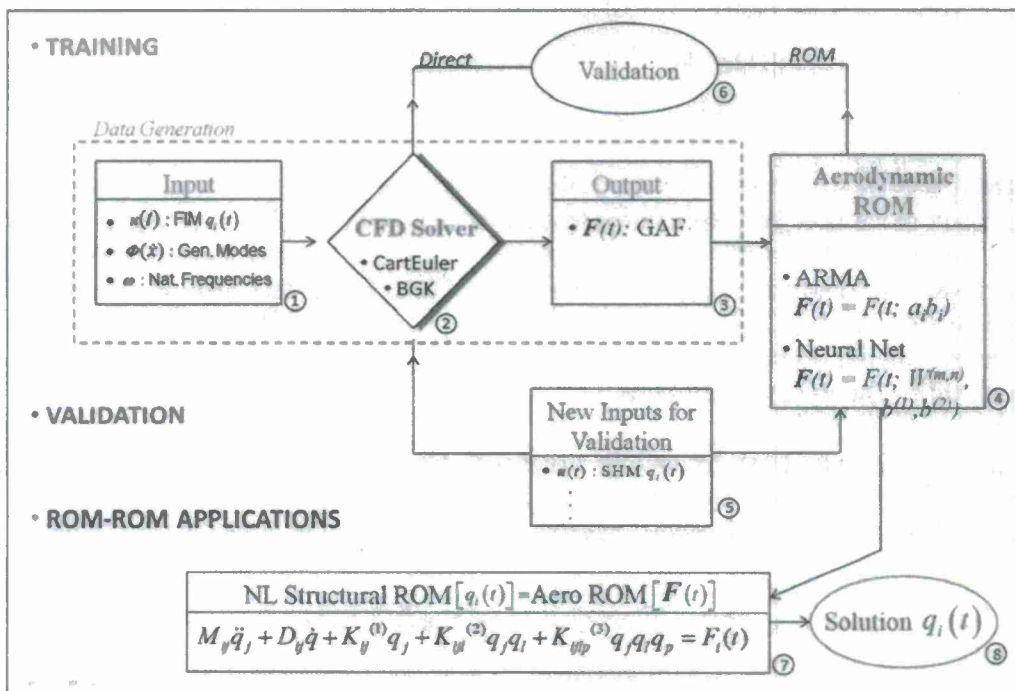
• TRAINING

Direct

Validation

ROM

⑥

Data Generation

Input

• $u(t)$ : FIM $q_i(t)$

• $\Phi(\hat{x})$ : Gen. Modes

• $\omega$ : Nat. Frequencies

①

CFD Solver

• CartEuler

• BGK

②

Output

• $F(t)$: GAF

③

Aerodynamic ROM

• ARMA

$F(t) = F(t; a_i b_i)$

• Neural Net

$F(t) = F(t; W^{(m,n)}, b^{(1)}, b^{(2)})$

④

• VALIDATION

New Inputs for Validation

• $u(t)$ : SHM $q_i(t)$

⑤

• ROM-ROM APPLICATIONS

NL Structural ROM $[q_i(t)]$ = Aero ROM $[F(t)]$

$M_{ij}\ddot{q}_j + D_{ij}\dot{q} + K_{ij}^{(1)}q_j + K_{ijl}^{(2)}q_j q_l + K_{ijlp}^{(3)}q_j q_l q_p = F_i(t)$

⑦

Solution $q_i(t)$

⑧